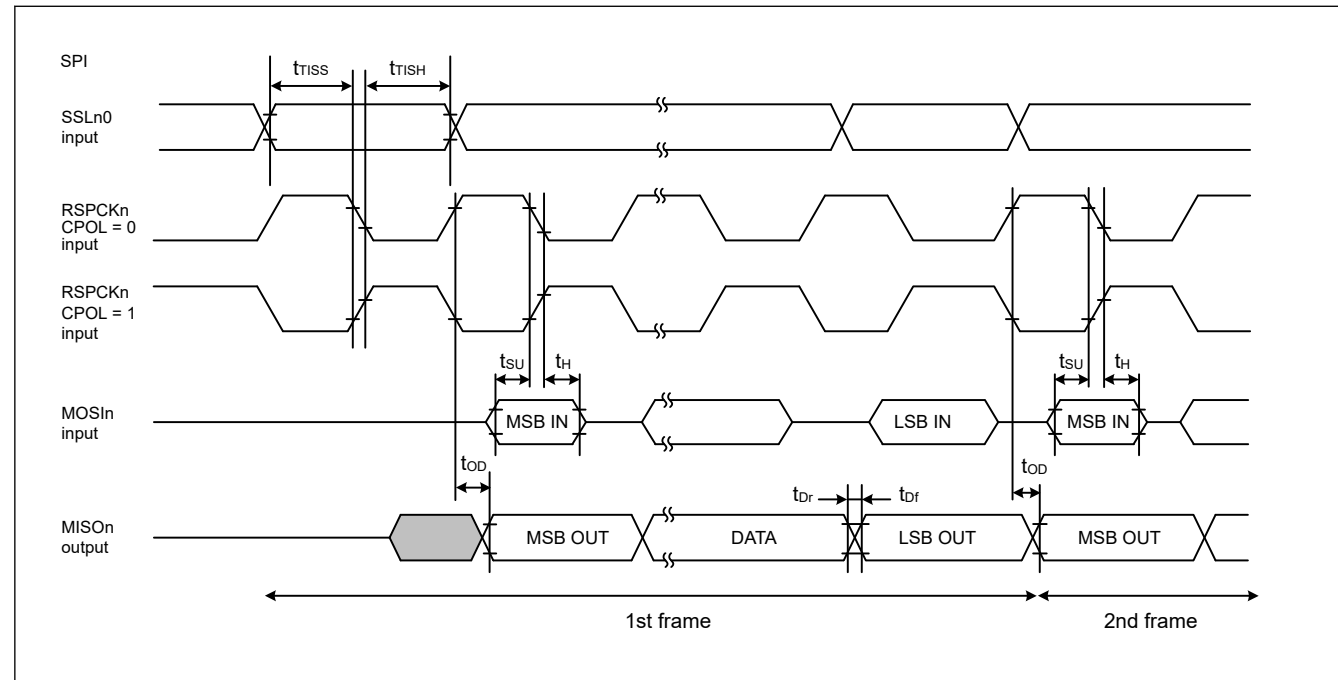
SPI

$t_{TISS}$ $t_{TISH}$

SSLn0 input

RSPCKn CPOL = 0 input

RSPCKn CPOL = 1 input

$t_{SU}$ $t_{H}$ $t_{SU}$ $t_{H}$

MOSIn input

MSB IN

LSB IN

MSB IN

$t_{OD}$ $t_{Dr}$ $t_{Df}$ $t_{OD}$

MISOn output

MSB OUT

DATA

LSB OUT

MSB OUT

1st frame

2nd frame